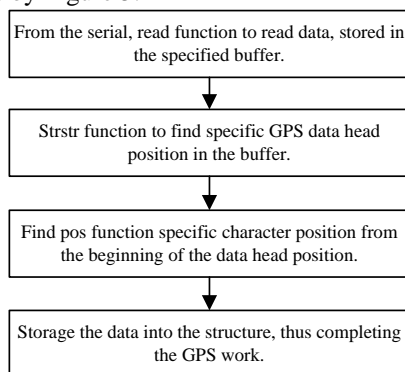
From the serial, read function to read data, stored in the specified buffer.

Strstr function to find specific GPS data head position in the buffer.

Find pos function specific character position from the beginning of the data head position.

Storage the data into the structure, thus completing the GPS work.